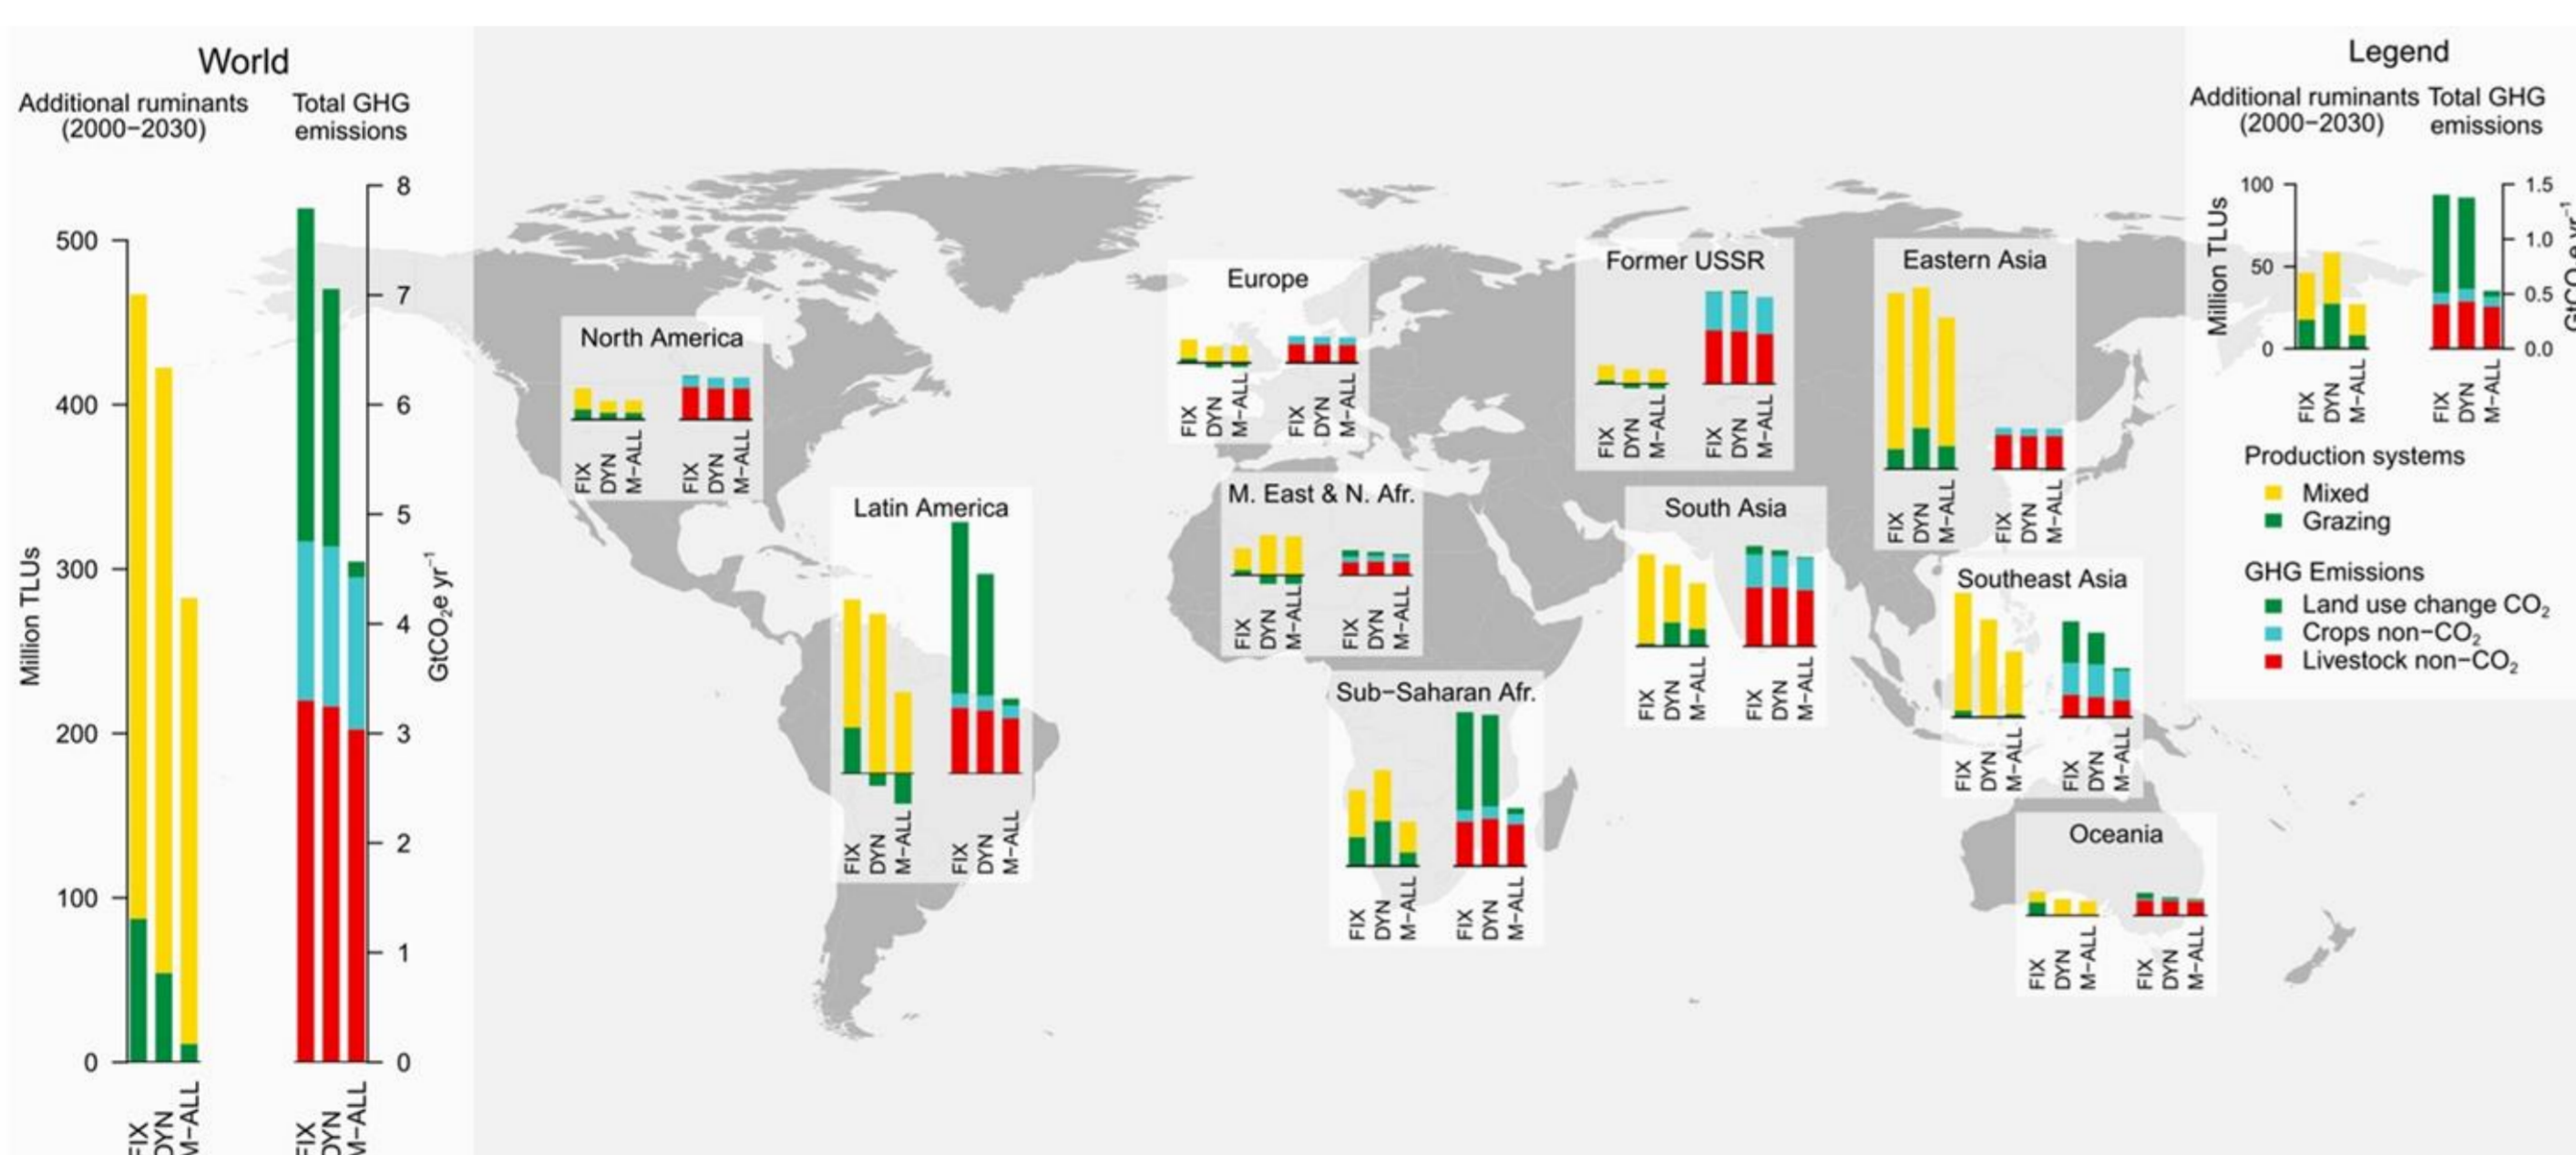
World
Additional ruminants (2000–2030)
Total GHG emissions

Million TLUs
500
400
300
200
100
0
FIX
DYN
M–ALL

8
7
6
5
4
3
2
1
0
$GtCO_2e\ yr^{-1}$
FIX
DYN
M–ALL

North America
FIX DYN M–ALL FIX DYN M–ALL

Europe
FIX DYN M–ALL FIX DYN M–ALL

Former USSR
FIX DYN M–ALL FIX DYN M–ALL

Eastern Asia
FIX DYN M–ALL FIX DYN M–ALL

Latin America
FIX DYN M–ALL FIX DYN M–ALL

M. East & N. Afr.
FIX DYN M–ALL FIX DYN M–ALL

South Asia
FIX DYN M–ALL FIX DYN M–ALL

Sub–Saharan Afr.
FIX DYN M–ALL FIX DYN M–ALL

Southeast Asia
FIX DYN M–ALL FIX DYN M–ALL

Oceania
FIX DYN M–ALL FIX DYN M–ALL

Legend
Additional ruminants (2000–2030)
Total GHG emissions
Million TLUs
100
50
0
FIX DYN M–ALL
1.5
1.0
0.5
0.0
$GtCO_2e\ yr^{-1}$
FIX DYN M–ALL

Production systems
Mixed
Grazing

GHG Emissions
Land use change $CO_2$
Crops non–$CO_2$
Livestock non–$CO_2$